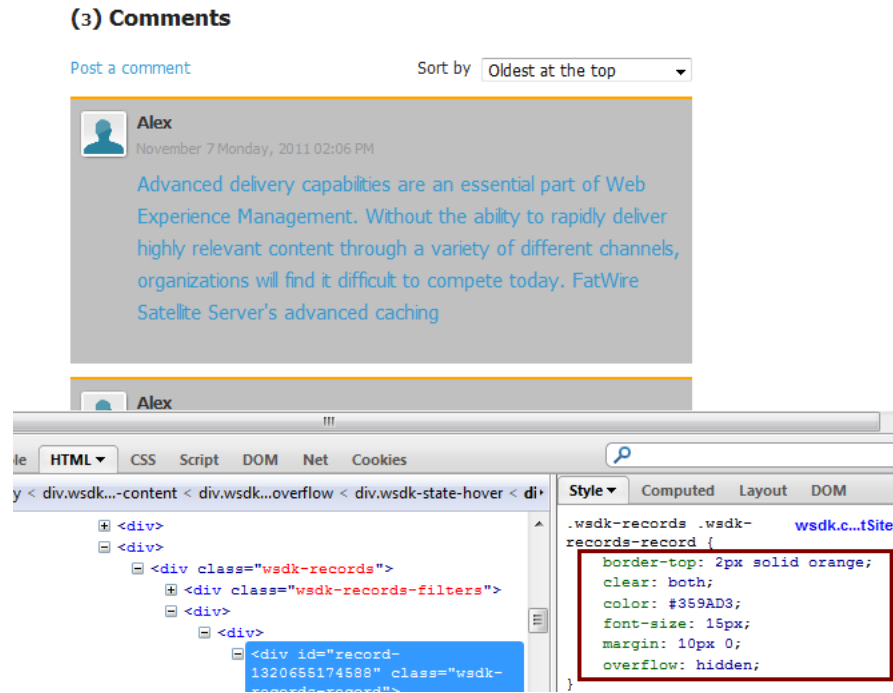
(3) Comments

Post a comment

Sort by Oldest at the top

Alex

November 7 Monday, 2011 02:06 PM

Advanced delivery capabilities are an essential part of Web Experience Management. Without the ability to rapidly deliver highly relevant content through a variety of different channels, organizations will find it difficult to compete today. FatWire Satellite Server's advanced caching

Alex

le HTML CSS Script DOM Net Cookies

y < div.wsdk...-content < div.wsdk...overflow < div.wsdk-state-hover < di

<div>
<div>
<div class="wsdk-records">
<div class="wsdk-records-filters">
<div>
<div>
<div id="record-1320655174588" class="wsdk-records-record">

Style Computed Layout DOM

.wsdk-records .wsdk-records-record { wsdk.c...tSite
border-top: 2px solid orange;
clear: both;
color: #359AD3;
font-size: 15px;
margin: 10px 0;
overflow: hidden;
}